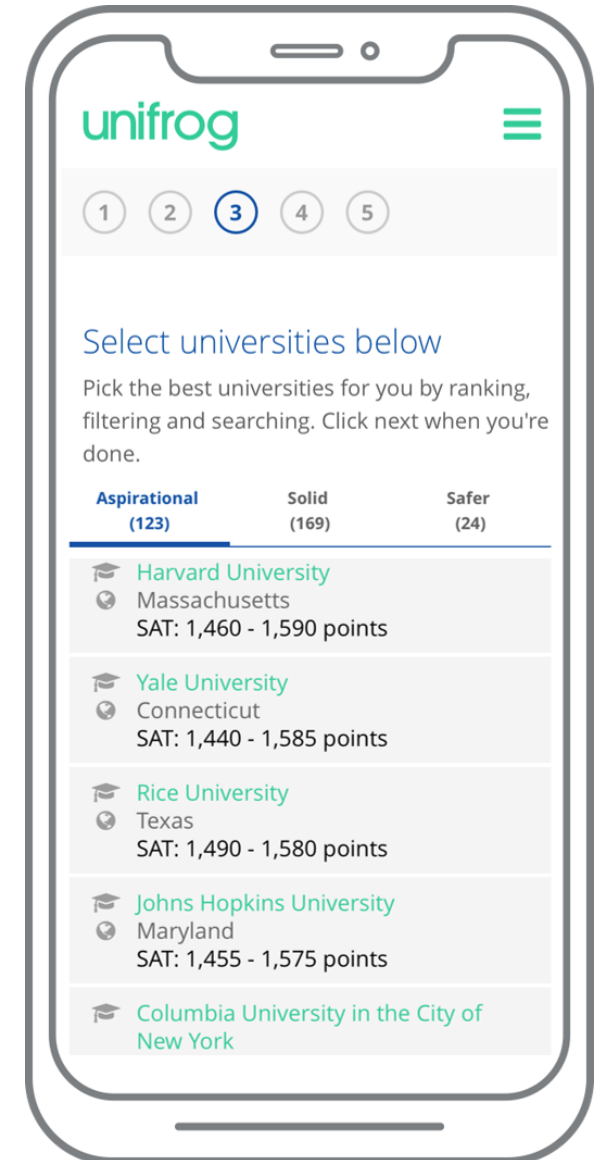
unifrog

1 2 3 4 5

Select universities below

Pick the best universities for you by ranking, filtering and searching. Click next when you're done.

Aspirational (123)
Solid (169)
Safer (24)

Harvard University
Massachusetts
SAT: 1,460 - 1,590 points

Yale University
Connecticut
SAT: 1,440 - 1,585 points

Rice University
Texas
SAT: 1,490 - 1,580 points

Johns Hopkins University
Maryland
SAT: 1,455 - 1,575 points

Columbia University in the City of New York